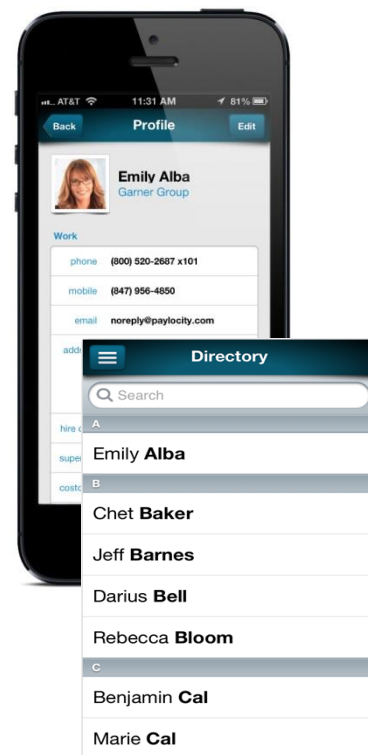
AT&T 11:31 AM 81%

Back Profile Edit

Emily Alba
Garner Group

Work

phone (800) 520-2687 x101

mobile (847) 956-4850

email noreply@paylocity.com

addr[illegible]

hire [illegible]

supe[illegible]

costc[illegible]

Directory

Search

A

Emily **Alba**

B

Chet **Baker**

Jeff **Barnes**

Darius **Bell**

Rebecca **Bloom**

C

Benjamin **Cal**

Marie **Cal**